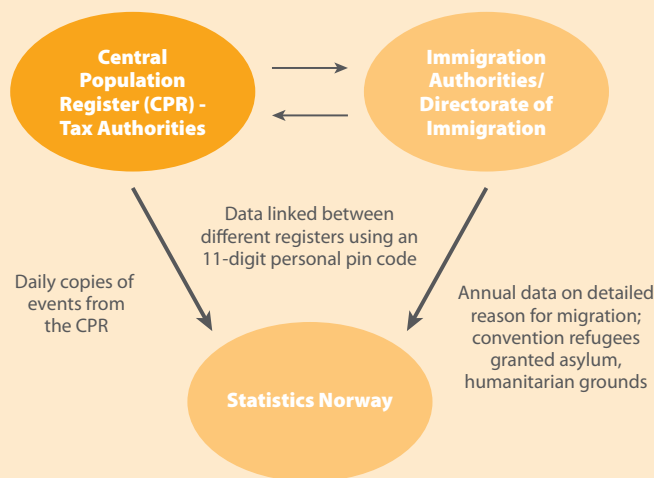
Central Population Register (CPR) - Tax Authorities

Immigration Authorities/ Directorate of Immigration

Data linked between different registers using an 11-digit personal pin code

Daily copies of events from the CPR

Annual data on detailed reason for migration; convention refugees granted asylum, humanitarian grounds

Statistics Norway